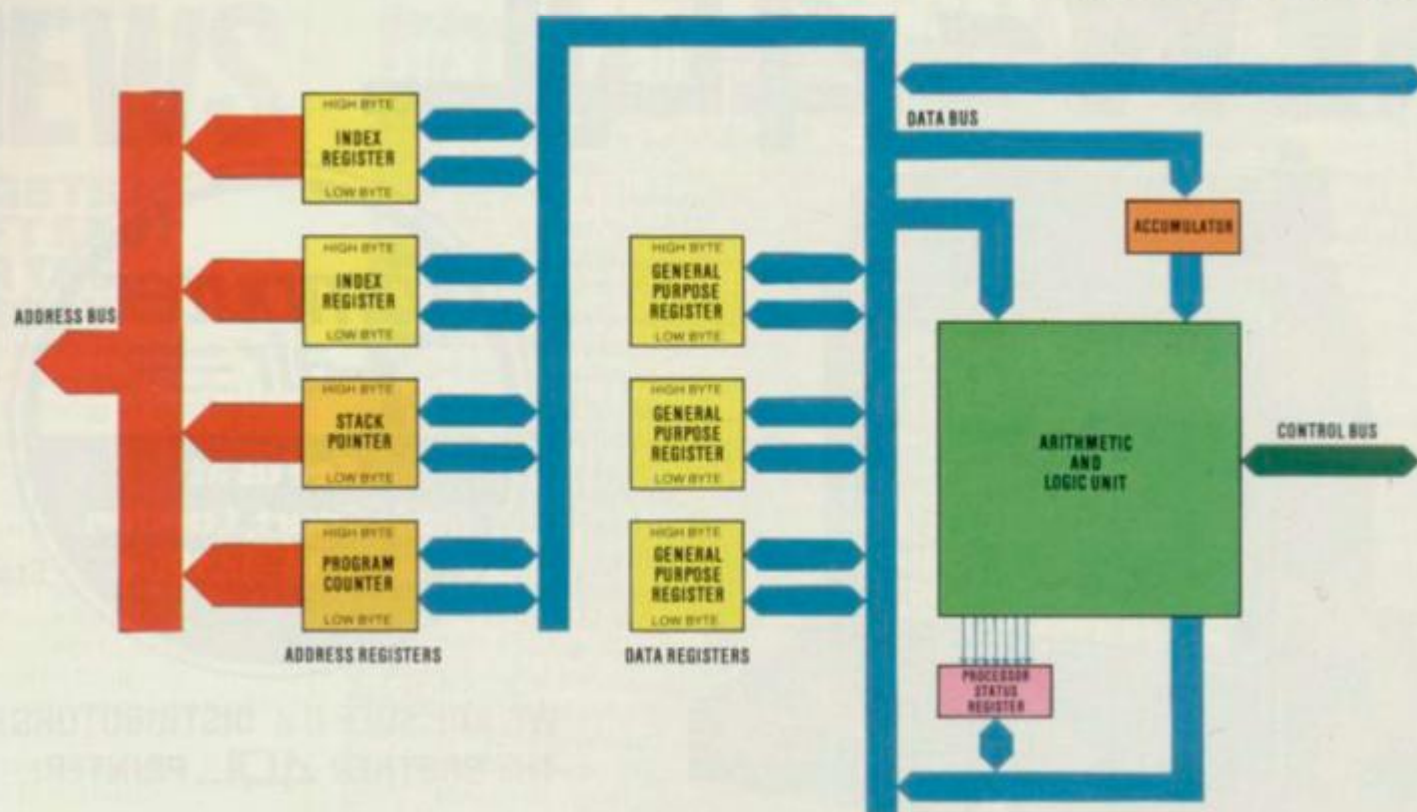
HIGH BYTE
INDEX REGISTER
LOW BYTE

HIGH BYTE
INDEX REGISTER
LOW BYTE

HIGH BYTE
STACK POINTER
LOW BYTE

HIGH BYTE
PROGRAM COUNTER
LOW BYTE

ADDRESS BUS

ADDRESS REGISTERS

HIGH BYTE
GENERAL PURPOSE REGISTER
LOW BYTE

HIGH BYTE
GENERAL PURPOSE REGISTER
LOW BYTE

HIGH BYTE
GENERAL PURPOSE REGISTER
LOW BYTE

DATA REGISTERS

DATA BUS

ACCUMULATOR

ARITHMETIC AND LOGIC UNIT

CONTROL BUS

PROCESSOR STATUS REGISTER